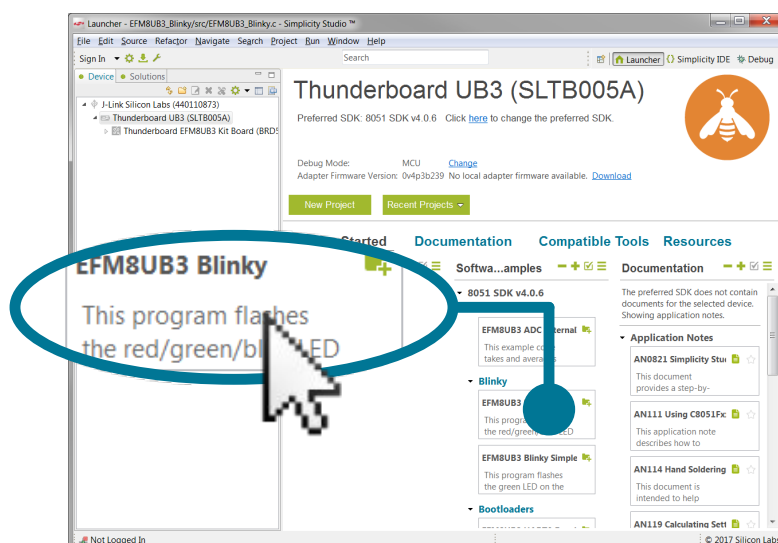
Launcher - EFM8UB3_Blinky/src/EFM8UB3_Blinky.c - Simplicity Studio ™

File Edit Source Refactor Navigate Search Project Run Window Help

Sign In

Search

Launcher Simplicity IDE Debug

Device Solutions

J-Link Silicon Labs (440110873)
Thunderboard UB3 (SLTB005A)
Thunderboard EFM8UB3 Kit Board (BRD5

Thunderboard UB3 (SLTB005A)

Preferred SDK: 8051 SDK v4.0.6 Click here to change the preferred SDK.

Debug Mode: MCU Change
Adapter Firmware Version: 0v4p3b239 No local adapter firmware available. Download

New Project Recent Projects

Started Documentation Compatible Tools Resources

EFM8UB3 Blinky

This program flashes the red/green/bl LED

Softwa...amples

8051 SDK v4.0.6

EFM8UB3 ADC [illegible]ternal

This example co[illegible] takes and avera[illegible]

Blinky

EFM8UB3 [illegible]

This progra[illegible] the red/green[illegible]LED

EFM8UB3 Blinky Simple

This program flashes the green LED on the

Bootloaders

Documentation

The preferred SDK does not contain documents for the selected device. Showing application notes.

Application Notes

AN0821 Simplicity Stu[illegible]

This document provides a step-by-

AN111 Using C8051Fx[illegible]

This application note describes how to

AN114 Hand Soldering

This document is intended to help

AN119 Calculating Sett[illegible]

Not Logged In

© 2017 Silicon Labs